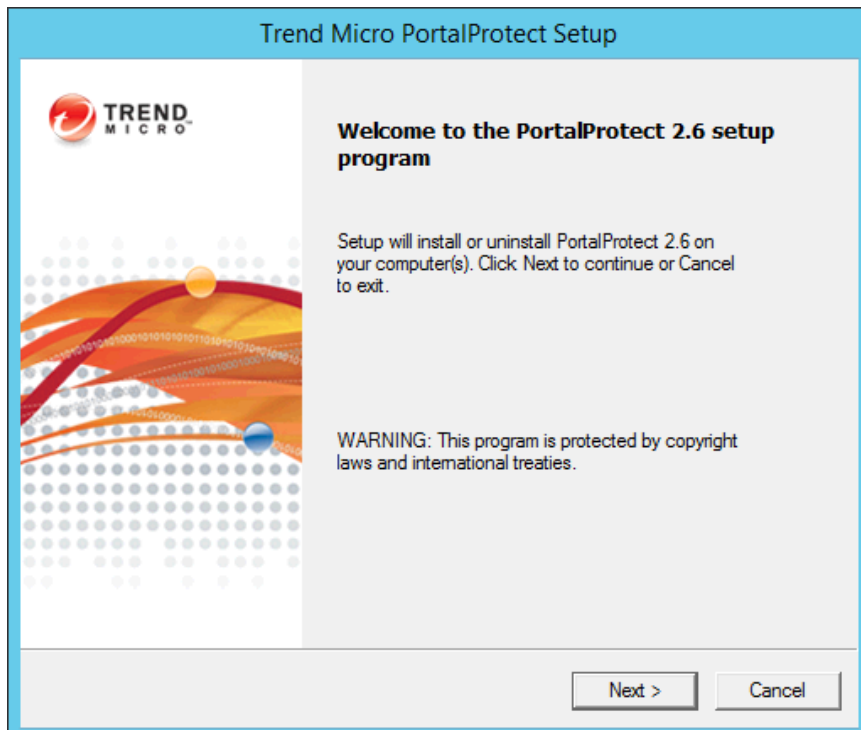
Trend Micro PortalProtect Setup

TREND MICRO

Welcome to the PortalProtect 2.6 setup program

Setup will install or uninstall PortalProtect 2.6 on your computer(s). Click Next to continue or Cancel to exit.

WARNING: This program is protected by copyright laws and international treaties.

Next >

Cancel